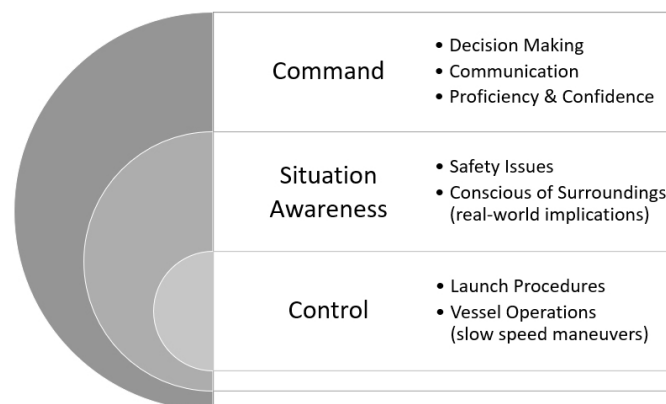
Command

- Decision Making
- Communication
- Proficiency & Confidence

Situation Awareness

- Safety Issues
- Conscious of Surroundings (real-world implications)

Control

- Launch Procedures
- Vessel Operations (slow speed maneuvers)